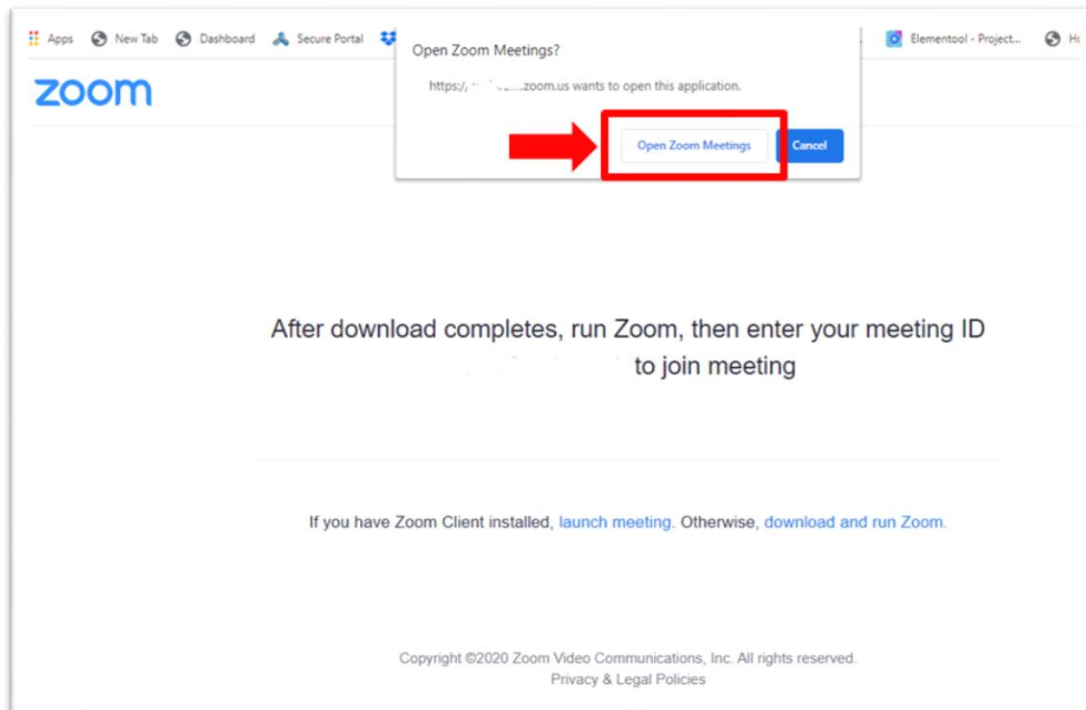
Apps New Tab Dashboard Secure Portal Elementool - Project... Ho

zoom

Open Zoom Meetings?

https://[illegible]zoom.us wants to open this application.

Open Zoom Meetings Cancel

After download completes, run Zoom, then enter your meeting ID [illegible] to join meeting

If you have Zoom Client installed, launch meeting. Otherwise, download and run Zoom.

Copyright ©2020 Zoom Video Communications, Inc. All rights reserved.
Privacy & Legal Policies